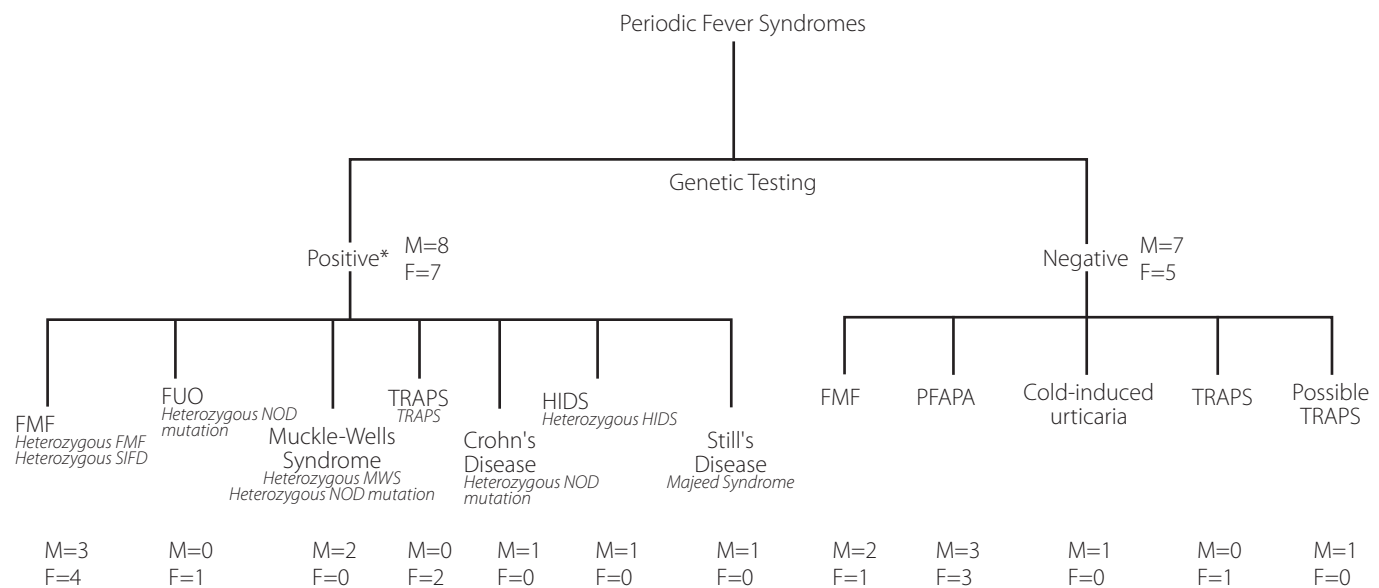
Periodic Fever Syndromes

Genetic Testing

Positive* M=8 F=7

Negative M=7 F=5

FMF
Heterozygous FMF
Heterozygous SIFD

FUO
Heterozygous NOD mutation

Muckle-Wells Syndrome
Heterozygous MWS
Heterozygous NOD mutation

TRAPS
TRAPS

Crohn's Disease
Heterozygous NOD mutation

HIDS
Heterozygous HIDS

Still's Disease
Majeed Syndrome

FMF

PFAPA

Cold-induced urticaria

TRAPS

Possible TRAPS

M=3 F=4
M=0 F=1
M=2 F=0
M=0 F=2
M=1 F=0
M=1 F=0
M=1 F=0
M=2 F=1
M=3 F=3
M=1 F=0
M=0 F=1
M=1 F=0